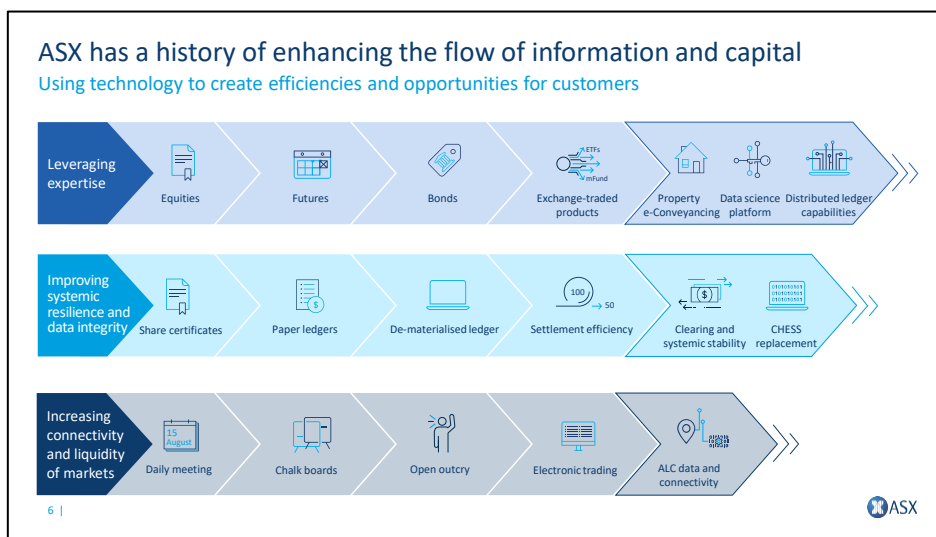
ASX has a history of enhancing the flow of information and capital

Using technology to create efficiencies and opportunities for customers

Leveraging expertise

Equities

Futures

Bonds

ETFs

mFund

Exchange-traded products

Property e-Conveyancing

Data science platform

Distributed ledger capabilities

Improving systemic resilience and data integrity

Share certificates

Paper ledgers

De-materialised ledger

100

50

Settlement efficiency

Clearing and systemic stability

CHESS replacement

Increasing connectivity and liquidity of markets

15 August

Daily meeting

Chalk boards

Open outcry

Electronic trading

ALC data and connectivity

6 |

ASX